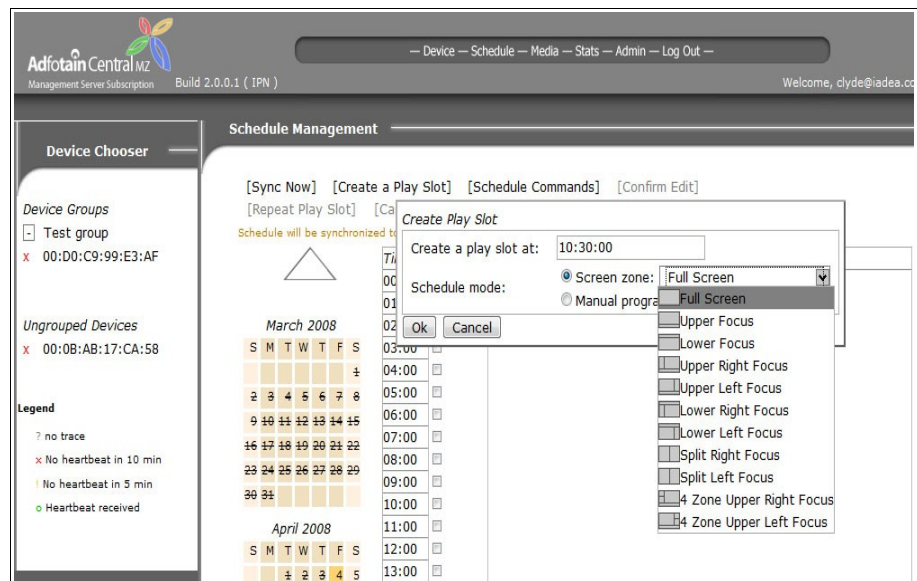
Adfotain Central MZ
Management Server Subscription
Build 2.0.0.1 ( IPN )

— Device — Schedule — Media — Stats — Admin — Log Out —

Welcome, clyde@iadea.co

Device Chooser

Device Groups
- Test group
x 00:D0:C9:99:E3:AF

Ungrouped Devices
x 00:0B:AB:17:CA:58

Legend
? no trace
x No heartbeat in 10 min
! No heartbeat in 5 min
o Heartbeat received

Schedule Management

[Sync Now] [Create a Play Slot] [Schedule Commands] [Confirm Edit]
[Repeat Play Slot] [Ca
Schedule will be synchronized t

March 2008
| S | M | T | W | T | F | S |
|---|---|---|---|---|---|---|
| | | | | | | 1 |
| 2 | 3 | 4 | 5 | 6 | 7 | 8 |
| 9 | 10 | 11 | 12 | 13 | 14 | 15 |
| 16 | 17 | 18 | 19 | 20 | 21 | 22 |
| 23 | 24 | 25 | 26 | 27 | 28 | 29 |
| 30 | 31 | | | | | |

April 2008
| S | M | T | W | T | F | S |
|---|---|---|---|---|---|---|
| | | 1 | 2 | 3 | 4 | 5 |

Ti
00
01
02
03:00
04:00
05:00
06:00
07:00
08:00
09:00
10:00
11:00
12:00
13:00

Create Play Slot
Create a play slot at: 10:30:00
Schedule mode: Screen zone: Full Screen
Manual progra
Ok Cancel

Full Screen
Upper Focus
Lower Focus
Upper Right Focus
Upper Left Focus
Lower Right Focus
Lower Left Focus
Split Right Focus
Split Left Focus
4 Zone Upper Right Focus
4 Zone Upper Left Focus